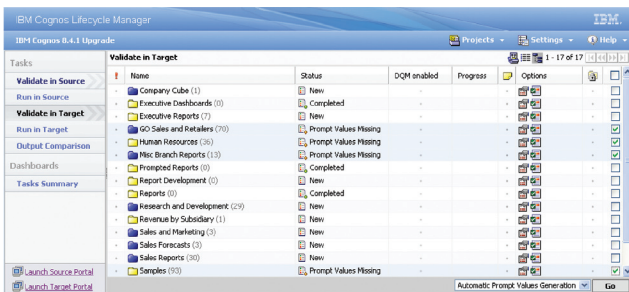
IBM Cognos Lifecycle Manager

IBM.

IBM Cognos 8.4.1 Upgrade

Projects ▾ Settings ▾ Help ▾

Tasks

Validate in Source

Run in Source

Validate in Target

Run in Target

Output Comparison

Dashboards

Tasks Summary

Launch Source Portal

Launch Target Portal

Validate in Target

1 - 17 of 17

| ! | Name | Status | DQM enabled | Progress | | Options | | |
|---|---|---|---|---|---|---|---|---|
| | Company Cube (1) | New | - | - | | | - | |
| | Executive Dashboards (0) | Completed | - | - | | | - | |
| | Executive Reports (7) | New | - | - | | | - | |
| | GO Sales and Retailers (70) | Prompt Values Missing | - | - | | | - | ✓ |
| | Human Resources (36) | Prompt Values Missing | - | - | | | - | ✓ |
| | Misc Branch Reports (13) | Prompt Values Missing | - | - | | | - | ✓ |
| | Prompted Reports (0) | Completed | - | - | | | - | |
| | Report Development (0) | New | - | - | | | - | |
| | Reports (0) | Completed | - | - | | | - | |
| | Research and Development (29) | New | - | - | | | - | |
| | Revenue by Subsidiary (1) | New | - | - | | | - | |
| | Sales and Marketing (3) | New | - | - | | | - | |
| | Sales Forecasts (3) | New | - | - | | | - | |
| | Sales Reports (30) | New | - | - | | | - | |
| | Samples (93) | Prompt Values Missing | - | - | | | - | ✓ |

Automatic Prompt Values Generation Go